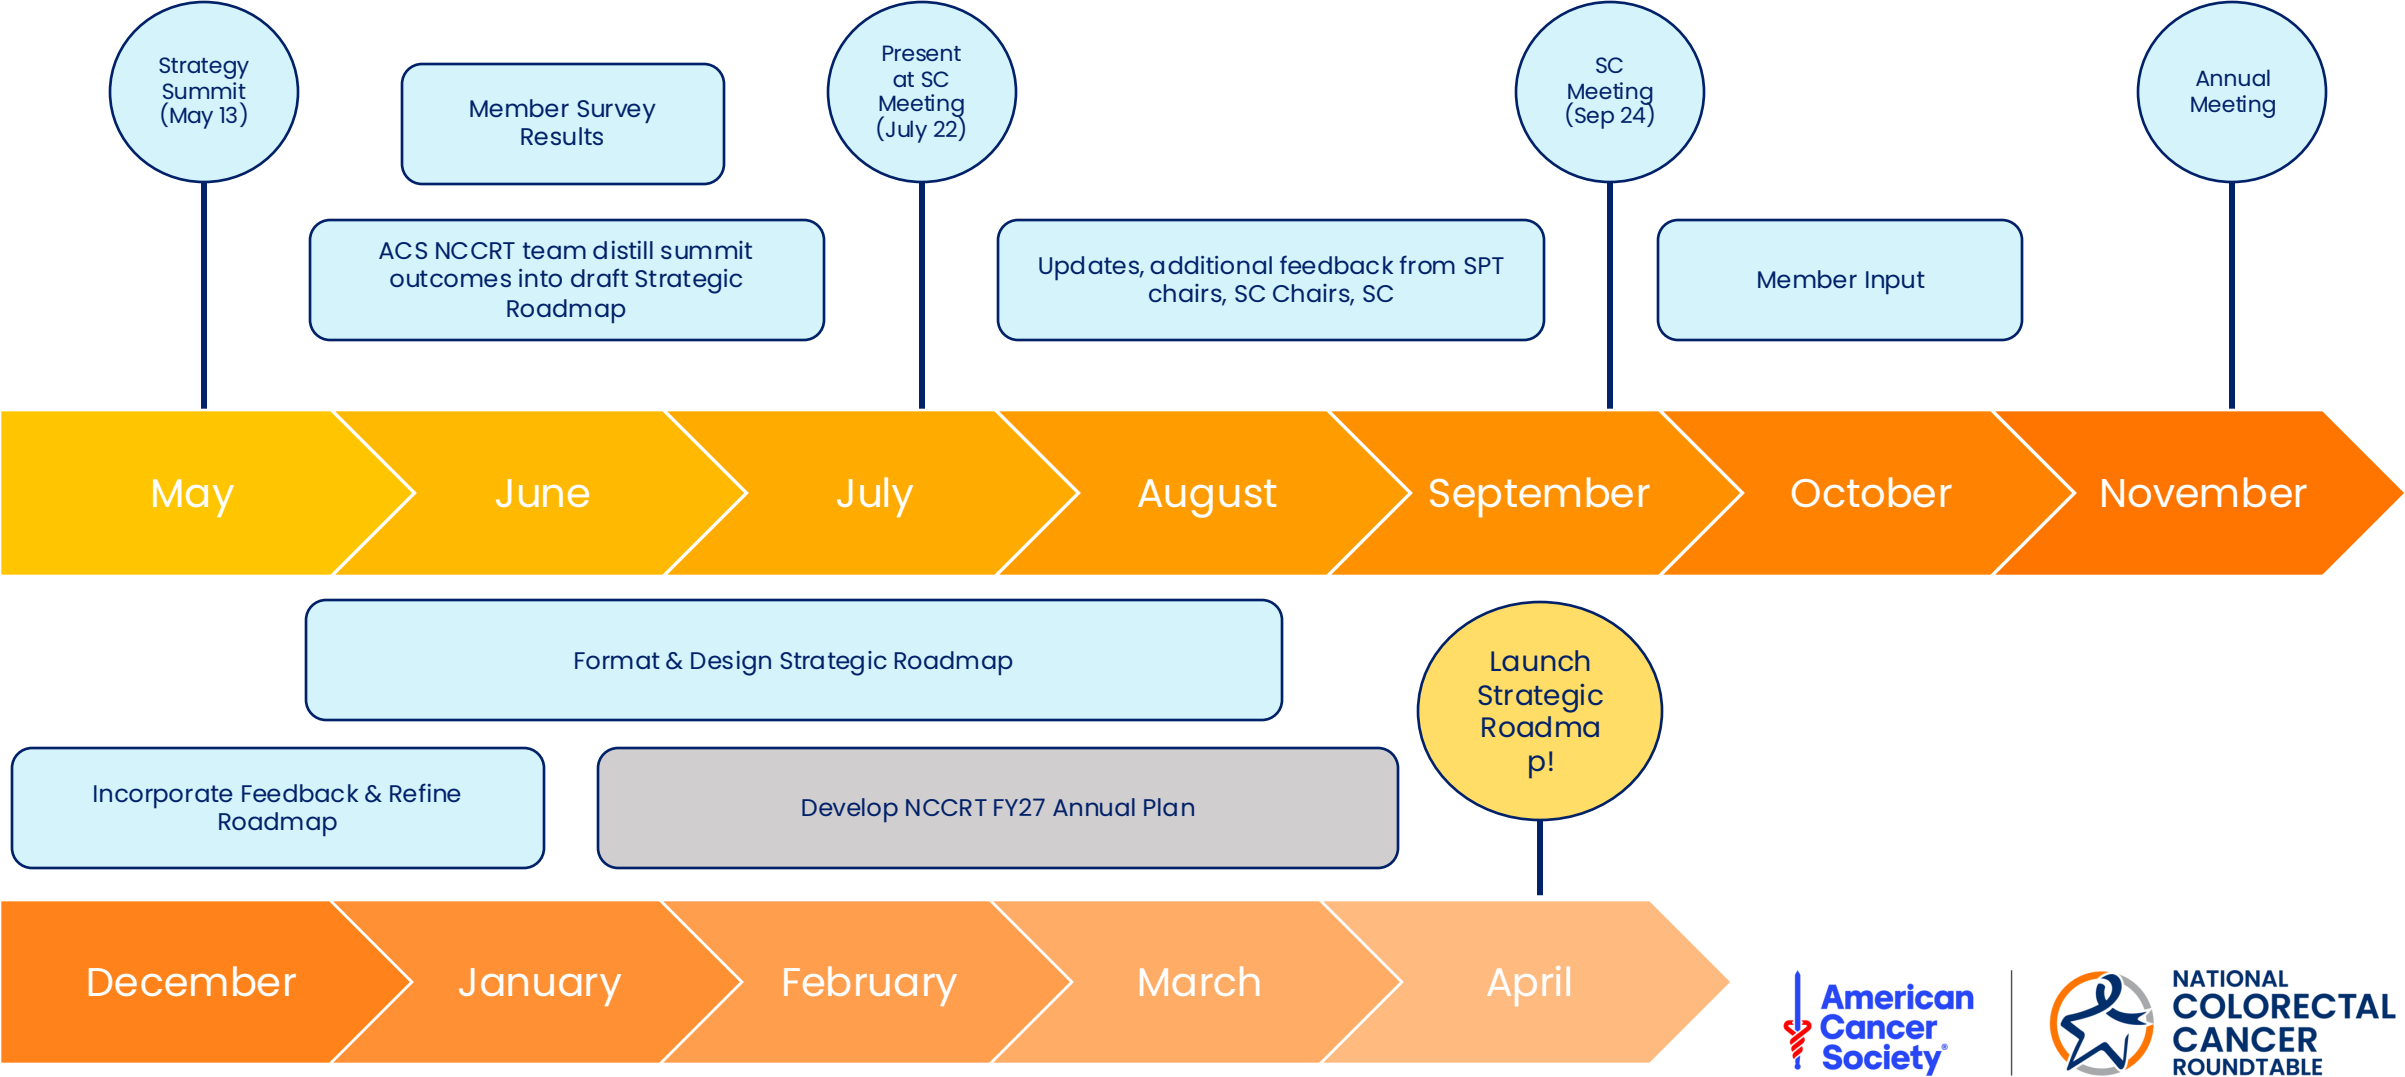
Strategy Summit (May 13)

Member Survey Results

Present at SC Meeting (July 22)

SC Meeting (Sep 24)

Annual Meeting

ACS NCCRT team distill summit outcomes into draft Strategic Roadmap

Updates, additional feedback from SPT chairs, SC Chairs, SC

Member Input

May

June

July

August

September

October

November

Format & Design Strategic Roadmap

Launch Strategic Roadmap!

Incorporate Feedback & Refine Roadmap

Develop NCCRT FY27 Annual Plan

December

January

February

March

April

American Cancer Society®

NATIONAL COLORECTAL CANCER ROUNDTABLE